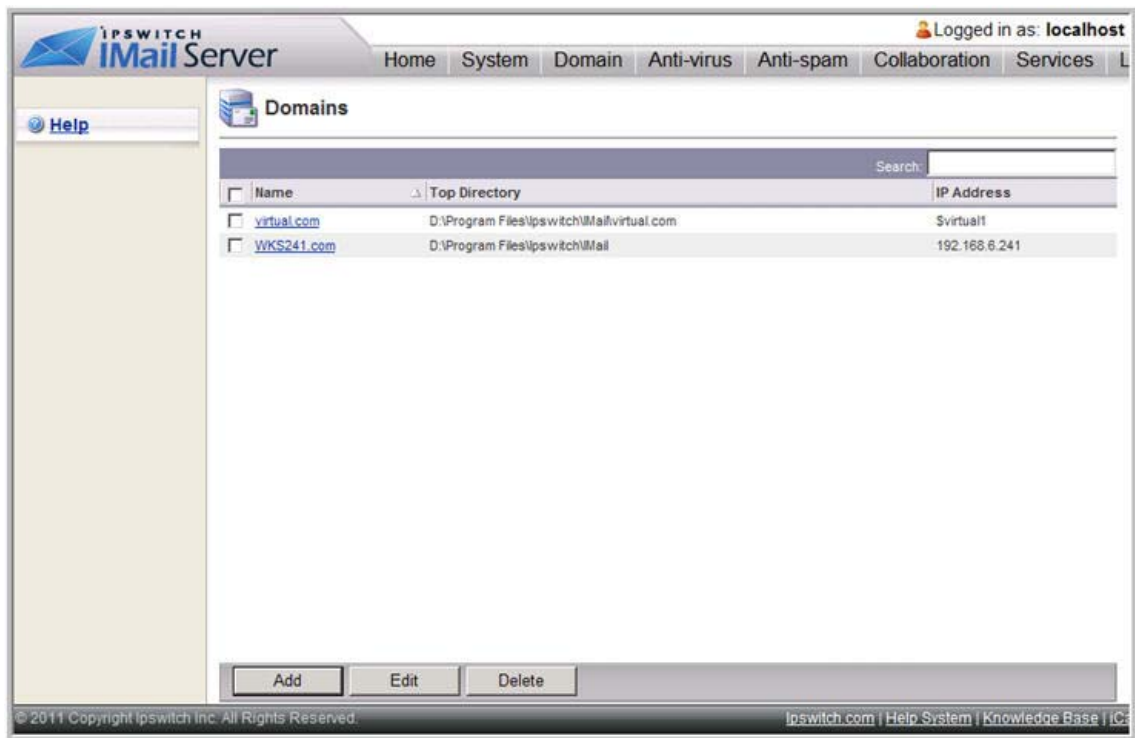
IPSWITCH iMail Server

Logged in as: **localhost**

Home | System | Domain | Anti-virus | Anti-spam | Collaboration | Services | L

Help

Domains

Search:

| Name | Top Directory | IP Address |
|---|---|---|
| virtual.com | D:\Program Files\Ipswitch\IMail\virtual.com | $virtual1 |
| WKS241.com | D:\Program Files\Ipswitch\IMail | 192.168.6.241 |

Add | Edit | Delete

© 2011 Copyright Ipswitch Inc. All Rights Reserved.

Ipswitch.com | Help System | Knowledge Base | iC